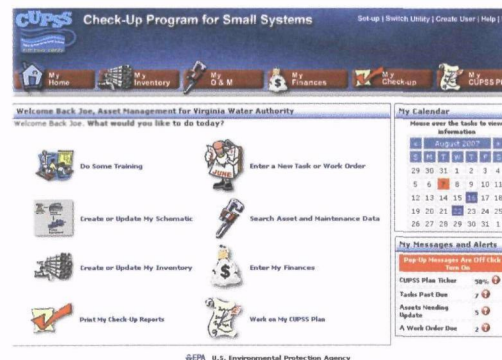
CUPSS Check-Up Program for Small Systems

Set-up | Switch Utility | Create User | Help |

My Home | My Inventory | My O & M | My Finances | My Check-up | My CUPSS P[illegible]

Welcome Back Joe, Asset Management for Virginia Water Authority

Welcome Back Joe. What would you like to do today?

Do Some Training

Enter a New Task or Work Order

Create or Update My Schematic

Search Asset and Maintenance Data

Create or Update My Inventory

Enter My Finances

Print My Check-Up Reports

Work on My CUPSS Plan

My Calendar

Mouse over the tasks to view information

August 2007

| S | M | T | W | T | F | S |
|---|---|---|---|---|---|---|
| 29 | 30 | 31 | 1 | 2 | 3 | 4 |
| 5 | 6 | 7 | 8 | 9 | 10 | 11 |
| 12 | 13 | 14 | 15 | 16 | 17 | 18 |
| 19 | 20 | 21 | 22 | 23 | 24 | 25 |
| 26 | 27 | 28 | 29 | 30 | 31 | 1 |

My Messages and Alerts

Pop-Up Messages Are Off Click Turn On

| | |
|---|---|
| CUPSS Plan Ticker | 50% |
| Tasks Past Due | 7 |
| Assets Needing Update | 5 |
| A Work Order Due | 2 |

EPA U.S. Environmental Protection Agency